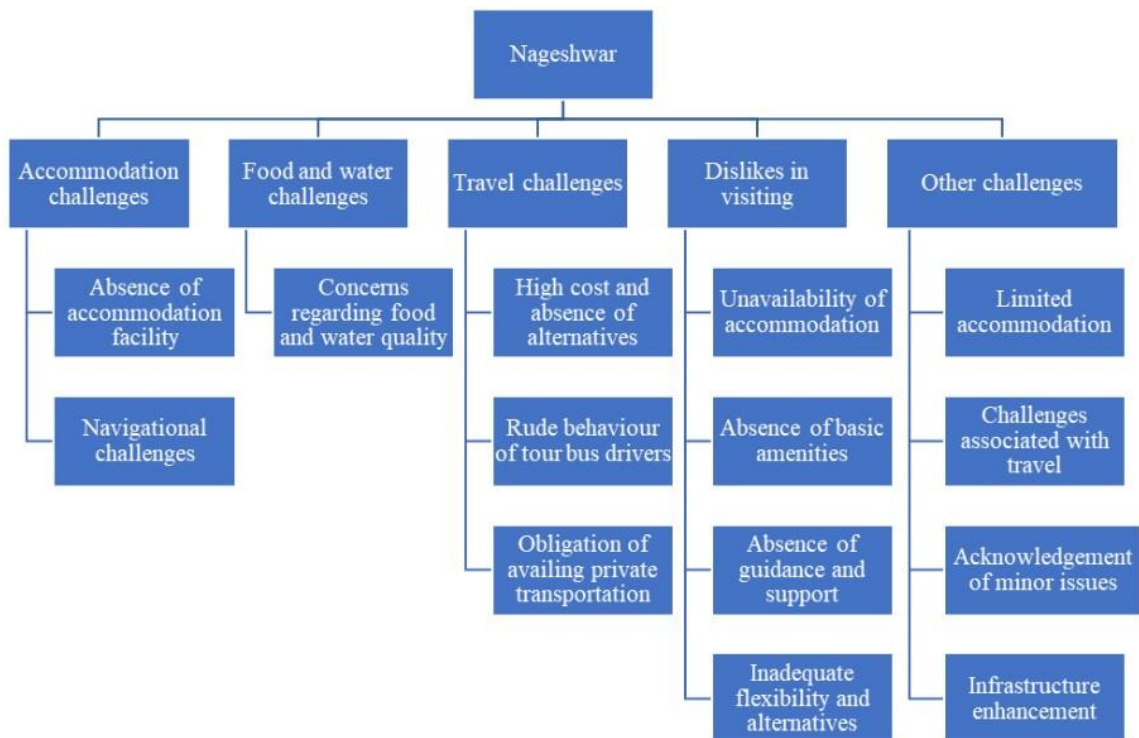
Nageshwar

Accommodation challenges

Absence of accommodation facility

Navigational challenges

Food and water challenges

Concerns regarding food and water quality

Travel challenges

High cost and absence of alternatives

Rude behaviour of tour bus drivers

Obligation of availing private transportation

Dislikes in visiting

Unavailability of accommodation

Absence of basic amenities

Absence of guidance and support

Inadequate flexibility and alternatives

Other challenges

Limited accommodation

Challenges associated with travel

Acknowledgement of minor issues

Infrastructure enhancement